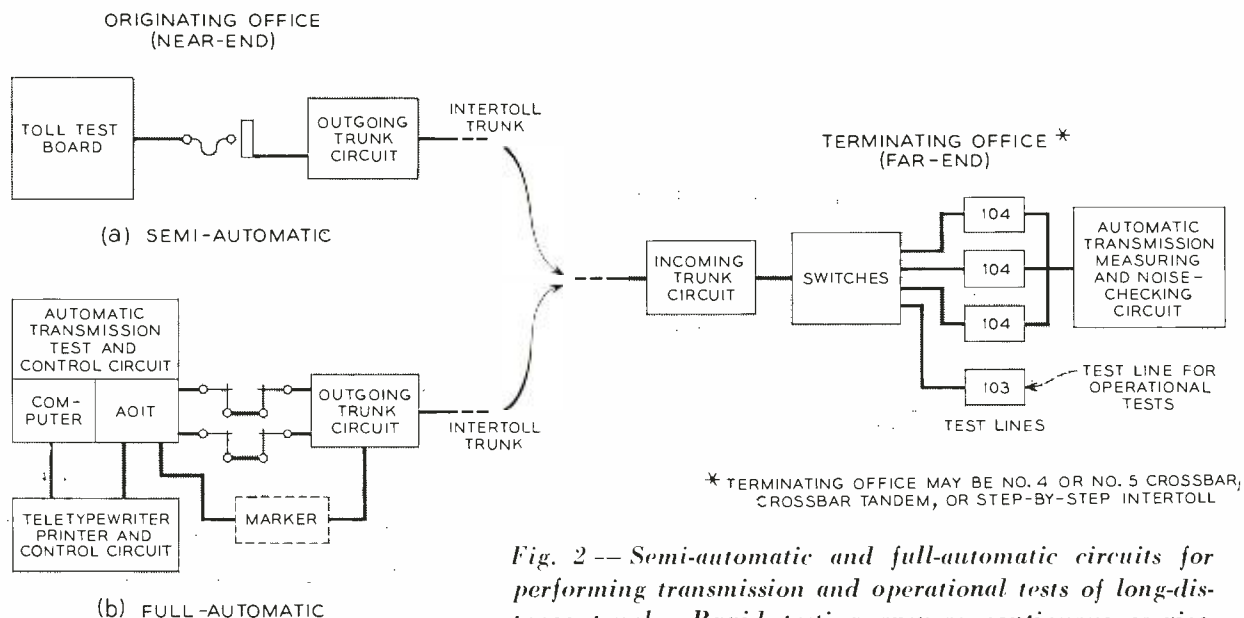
ORIGINATING OFFICE
(NEAR-END)

TOLL TEST BOARD

OUTGOING TRUNK CIRCUIT

INTERTOLL TRUNK

(a) SEMI-AUTOMATIC

AUTOMATIC TRANSMISSION TEST AND CONTROL CIRCUIT

COM-PUTER

AOIT

OUTGOING TRUNK CIRCUIT

INTERTOLL TRUNK

TELETYPEWRITER PRINTER AND CONTROL CIRCUIT

MARKER

(b) FULL-AUTOMATIC

TERMINATING OFFICE *
(FAR-END)

INCOMING TRUNK CIRCUIT

SWITCHES

104

104

104

103

AUTOMATIC TRANSMISSION MEASURING AND NOISE-CHECKING CIRCUIT

TEST LINE FOR OPERATIONAL TESTS

TEST LINES

* TERMINATING OFFICE MAY BE NO. 4 OR NO. 5 CROSSBAR, CROSSBAR TANDEM, OR STEP-BY-STEP INTERTOLL

Fig. 2 — Semi-automatic and full-automatic circuits for performing transmission and operational tests of long-distance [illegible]